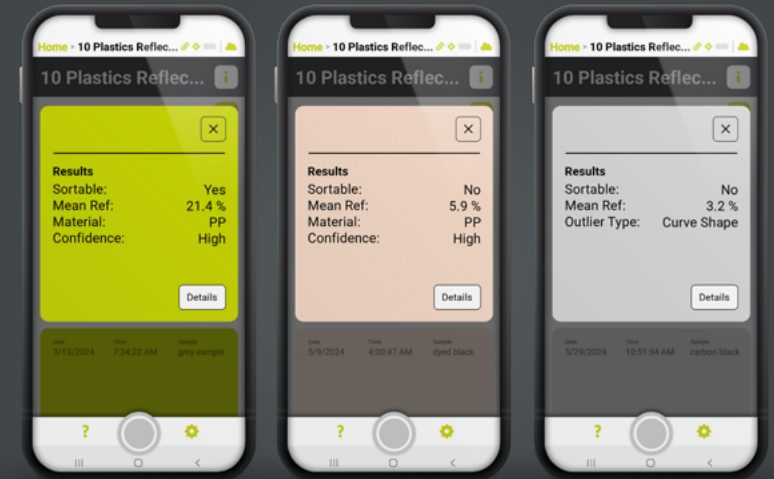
Home > 10 Plastics Reflec...

10 Plastics Reflec...

Results
Sortable: Yes
Mean Ref: 21.4 %
Material: PP
Confidence: High

Details

Date 3/13/2024
Time 7:34:22 AM
Sample grey sample

?

Home > 10 Plastics Reflec...

10 Plastics Reflec...

Results
Sortable: No
Mean Ref: 5.9 %
Material: PP
Confidence: High

Details

Date 5/9/2024
Time 4:00:47 AM
Sample dyed black

?

Home > 10 Plastics Reflec...

10 Plastics Reflec...

Results
Sortable: No
Mean Ref: 3.2 %
Outlier Type: Curve Shape

Details

Date 5/29/2024
Time 10:51:54 AM
Sample carbon black

?